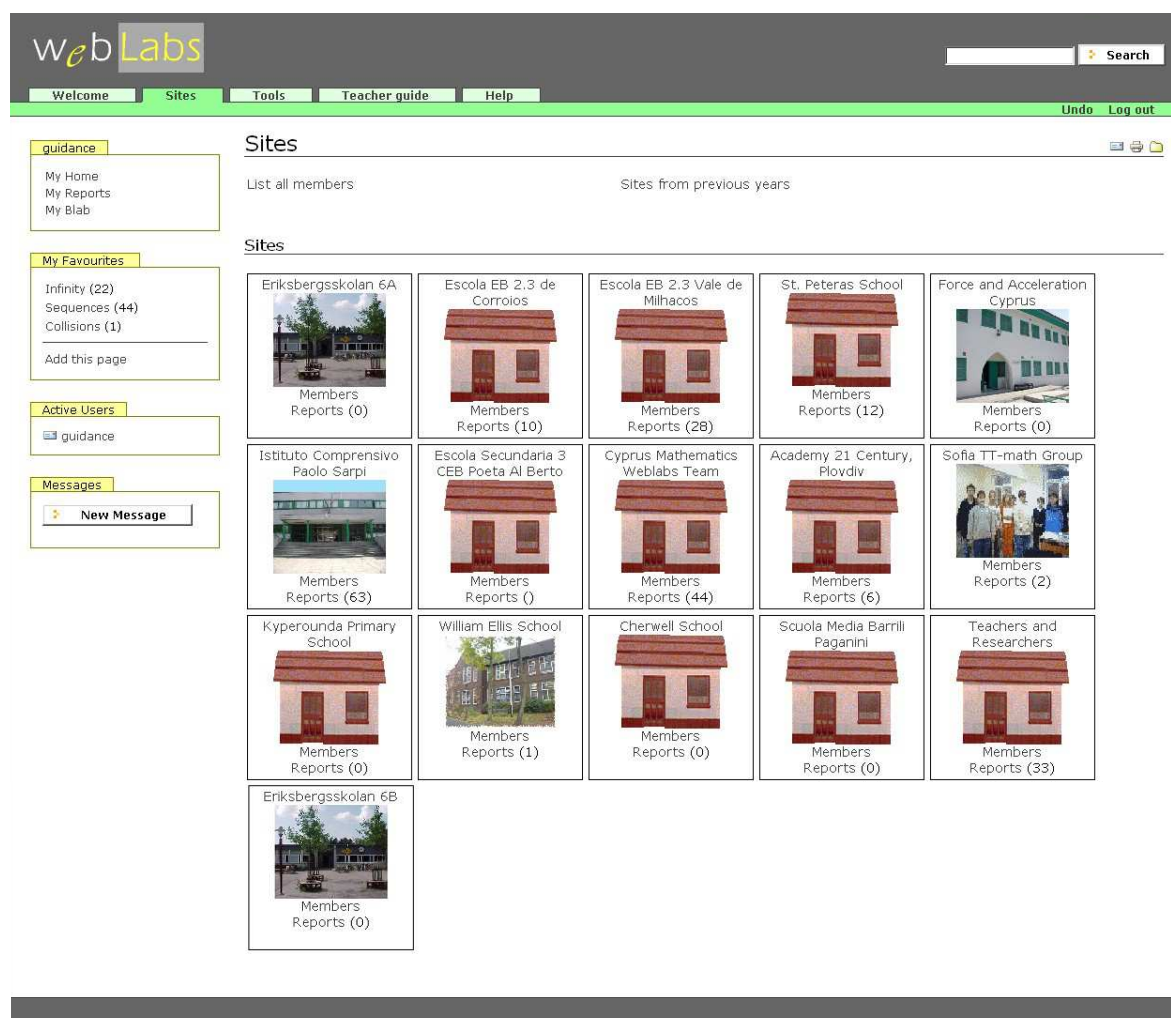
WebLabs

Search

Welcome | Sites | Tools | Teacher guide | Help

Undo Log out

guidance

My Home
My Reports
My Blab

My Favourites

Infinity (22)
Sequences (44)
Collisions (1)

Add this page

Active Users

guidance

Messages

New Message

Sites

List all members

Sites from previous years

Sites

| Eriksbergsskolan 6A Members Reports (0) | Escola EB 2.3 de Corroios Members Reports (10) | Escola EB 2.3 Vale de Milhacos Members Reports (28) | St. Peteras School Members Reports (12) | Force and Acceleration Cyprus Members Reports (0) |
|---|---|---|---|---|
| Istituto Comprensivo Paolo Sarpi Members Reports (63) | Escola Secundaria 3 CEB Poeta Al Berto Members Reports () | Cyprus Mathematics Weblabs Team Members Reports (44) | Academy 21 Century, Plovdiv Members Reports (6) | Sofia TT-math Group Members Reports (2) |
| Kyperounda Primary School Members Reports (0) | William Ellis School Members Reports (1) | Cherwell School Members Reports (0) | Scuola Media Barrili Paganini Members Reports (0) | Teachers and Researchers Members Reports (33) |
| Eriksbergsskolan 6B Members Reports (0) | | | | |